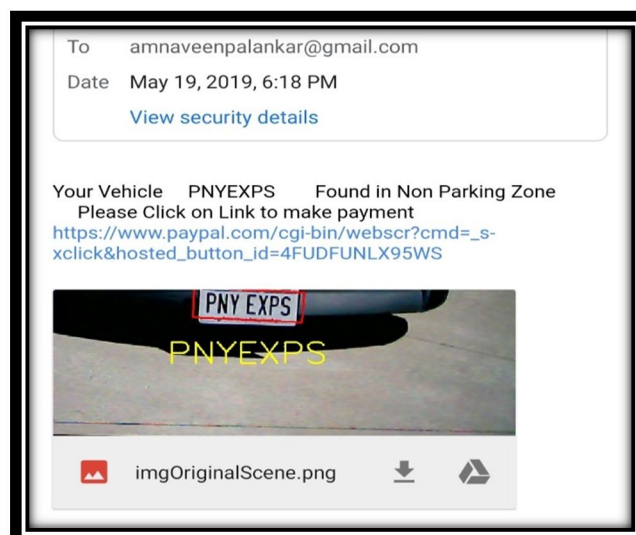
To amnaveenpalankar@gmail.com
Date May 19, 2019, 6:18 PM
View security details

Your Vehicle PNYEXPS Found in Non Parking Zone
Please Click on Link to make payment
https://www.paypal.com/cgi-bin/webscr?cmd=_s-xclick&hosted_button_id=4FUDFUNLX95WS

PNY EXPS
PNYEXPS

imgOriginalScene.png